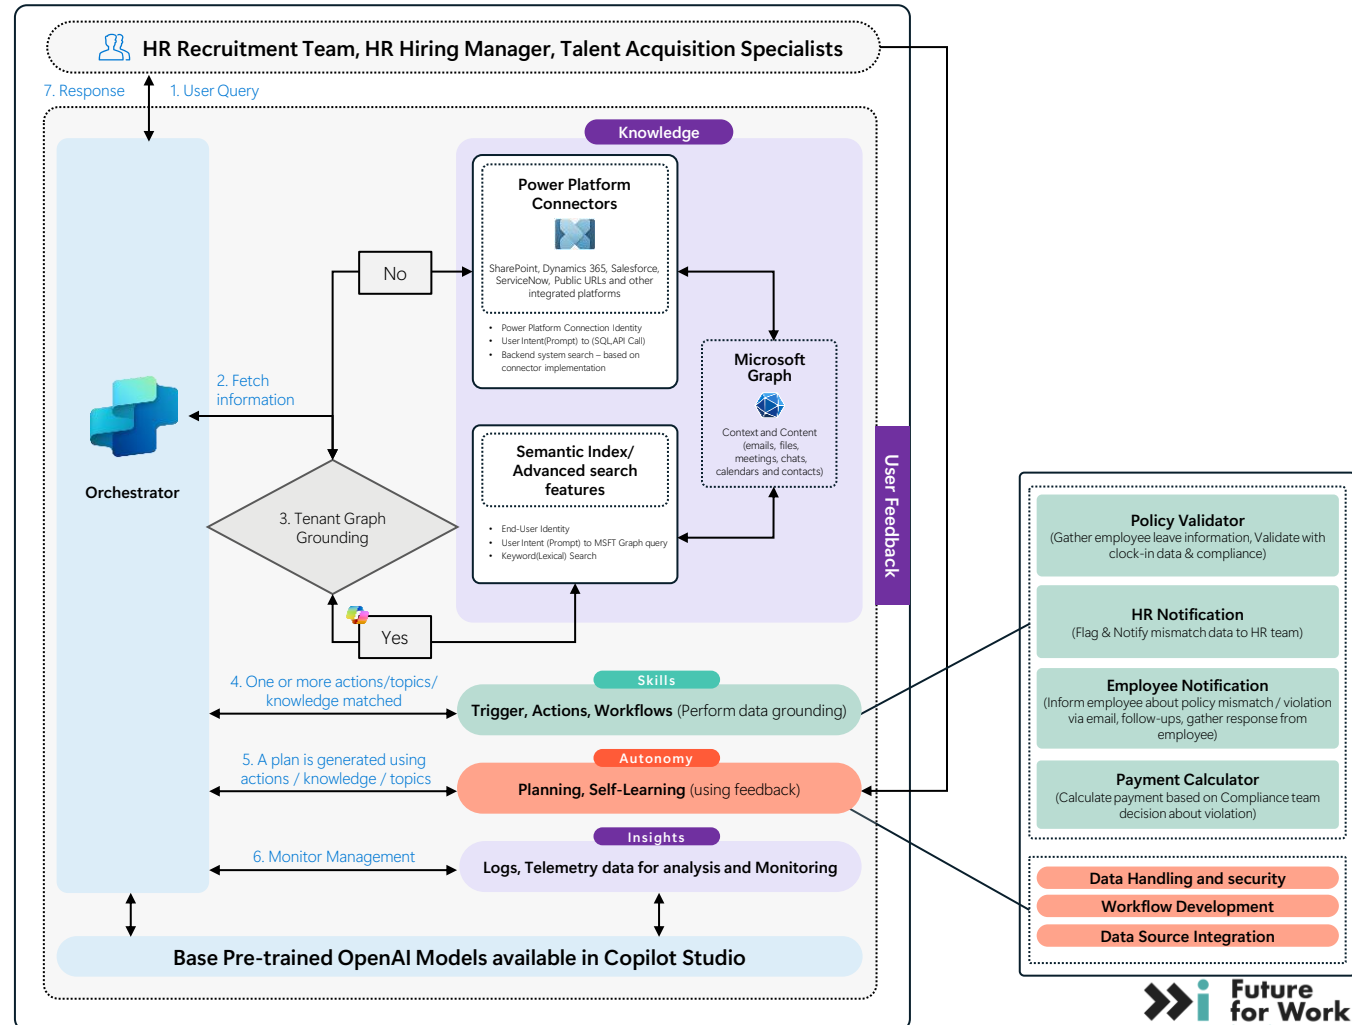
HR Recruitment Team, HR Hiring Manager, Talent Acquisition Specialists

7. Response

1. User Query

Knowledge

Power Platform Connectors

SharePoint, Dynamics 365, Salesforce, ServiceNow, Public URLs and other integrated platforms

- Power Platform Connection Identity
- User Intent(Prompt) to (SQL,API Call)
- Backend system search – based on connector implementation

No

2. Fetch information

Microsoft Graph

Context and Content (emails, files, meetings, chats, calendars and contacts)

Orchestrator

Semantic Index/ Advanced search features

- End-User Identity
- User Intent (Prompt) to MSFT Graph query
- Keyword(Lexical) Search

3. Tenant Graph Grounding

Yes

User Feedback

4. One or more actions/topics/ knowledge matched

Skills

Trigger, Actions, Workflows (Perform data grounding)

5. A plan is generated using actions / knowledge / topics

Autonomy

Planning, Self-Learning (using feedback)

6. Monitor Management

Insights

Logs, Telemetry data for analysis and Monitoring

Base Pre-trained OpenAI Models available in Copilot Studio

Policy Validator
(Gather employee leave information, Validate with clock-in data & compliance)

HR Notification
(Flag & Notify mismatch data to HR team)

Employee Notification
(Inform employee about policy mismatch / violation via email, follow-ups, gather response from employee)

Payment Calculator
(Calculate payment based on Compliance team decision about violation)

Data Handling and security

Workflow Development

Data Source Integration

Future for Work